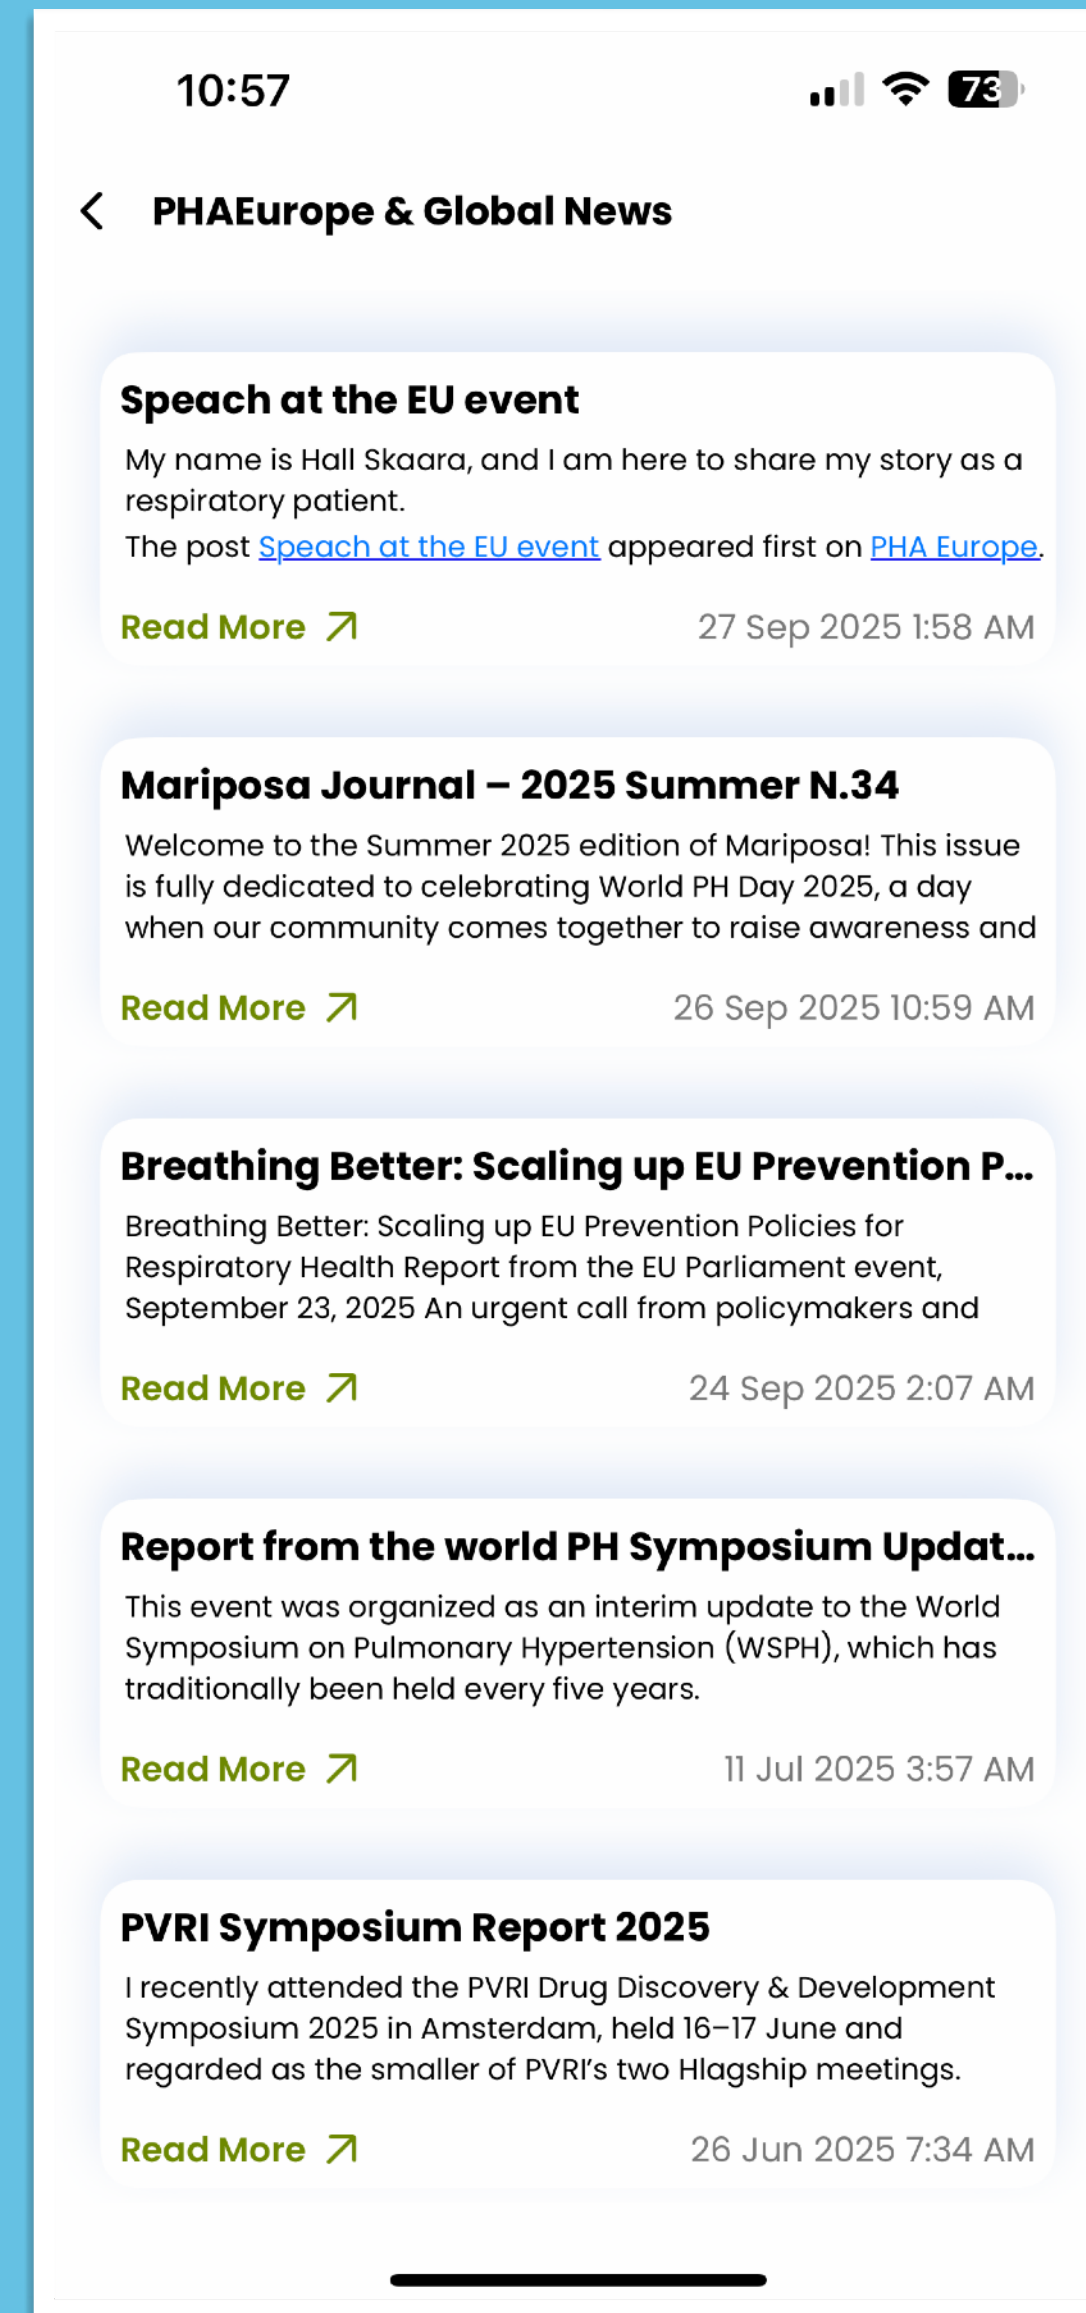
10:57

73

PHAEurope & Global News

Speach at the EU event

My name is Hall Skaara, and I am here to share my story as a respiratory patient.

The post Speach at the EU event appeared first on PHA Europe.

Read More

27 Sep 2025 1:58 AM

Mariposa Journal – 2025 Summer N.34

Welcome to the Summer 2025 edition of Mariposa! This issue is fully dedicated to celebrating World PH Day 2025, a day when our community comes together to raise awareness and

Read More

26 Sep 2025 10:59 AM

Breathing Better: Scaling up EU Prevention P...

Breathing Better: Scaling up EU Prevention Policies for Respiratory Health Report from the EU Parliament event, September 23, 2025 An urgent call from policymakers and

Read More

24 Sep 2025 2:07 AM

Report from the world PH Symposium Updat...

This event was organized as an interim update to the World Symposium on Pulmonary Hypertension (WSPH), which has traditionally been held every five years.

Read More

11 Jul 2025 3:57 AM

PVRI Symposium Report 2025

I recently attended the PVRI Drug Discovery & Development Symposium 2025 in Amsterdam, held 16–17 June and regarded as the smaller of PVRI's two Hlagship meetings.

Read More

26 Jun 2025 7:34 AM